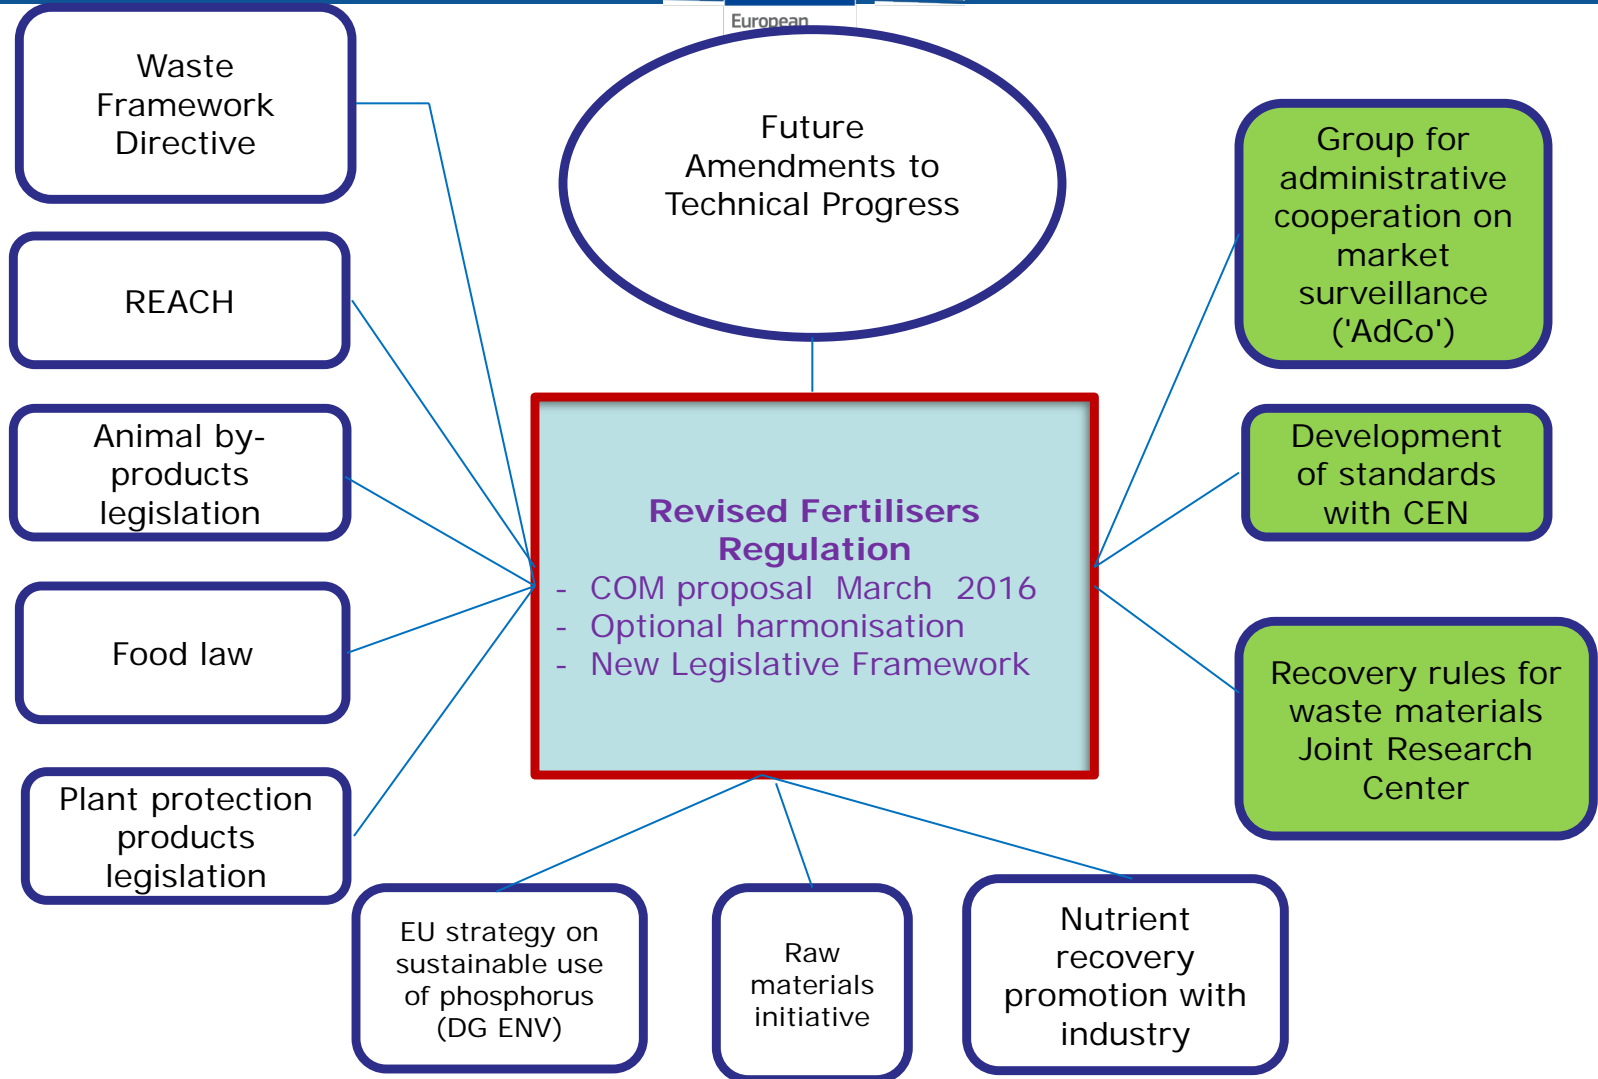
European

Waste Framework Directive

REACH

Animal by-products legislation

Food law

Plant protection products legislation

Future Amendments to Technical Progress

Revised Fertilisers Regulation
- COM proposal March 2016
- Optional harmonisation
- New Legislative Framework

Group for administrative cooperation on market surveillance ('AdCo')

Development of standards with CEN

Recovery rules for waste materials Joint Research Center

EU strategy on sustainable use of phosphorus (DG ENV)

Raw materials initiative

Nutrient recovery promotion with industry